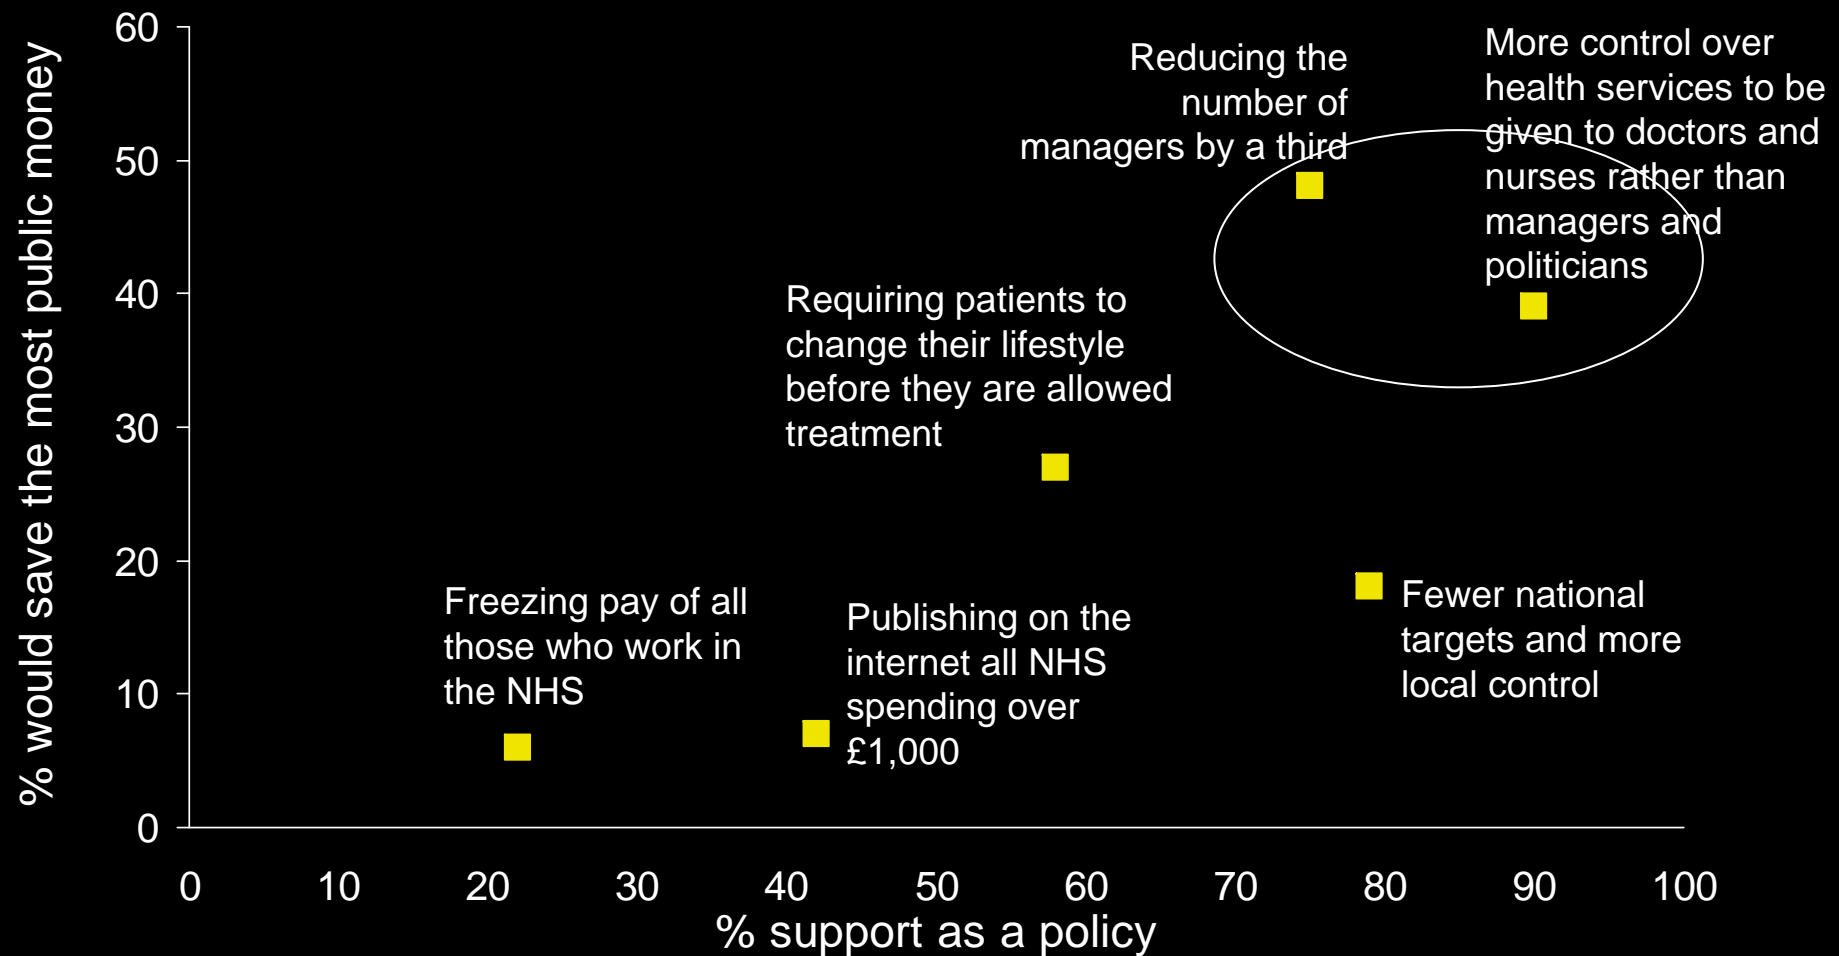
% would save the most public money

60
50
40
30
20
10
0

Reducing the number of managers by a third

More control over health services to be given to doctors and nurses rather than managers and politicians

Requiring patients to change their lifestyle before they are allowed treatment

Freezing pay of all those who work in the NHS

Publishing on the internet all NHS spending over £1,000

Fewer national targets and more local control

0 10 20 30 40 50 60 70 80 90 100

% support as a policy